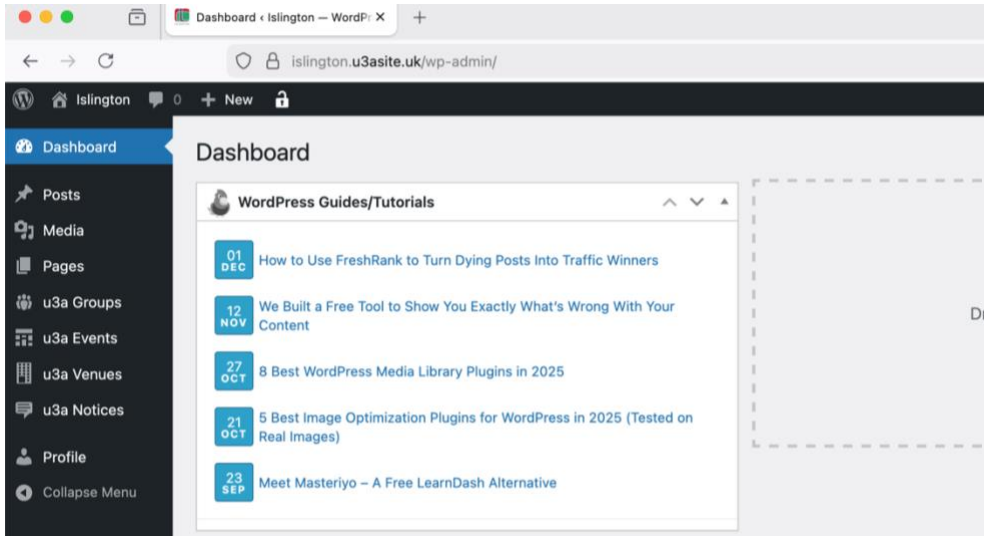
Dashboard ‹ Islington — WordPr ×
+
islington.u3asite.uk/wp-admin/

Islington 0 + New

Dashboard
Posts
Media
Pages
u3a Groups
u3a Events
u3a Venues
u3a Notices
Profile
Collapse Menu

Dashboard

WordPress Guides/Tutorials

01 DEC How to Use FreshRank to Turn Dying Posts Into Traffic Winners

12 NOV We Built a Free Tool to Show You Exactly What's Wrong With Your Content

27 OCT 8 Best WordPress Media Library Plugins in 2025

21 OCT 5 Best Image Optimization Plugins for WordPress in 2025 (Tested on Real Images)

23 SEP Meet Masteriyo – A Free LearnDash Alternative

Dr